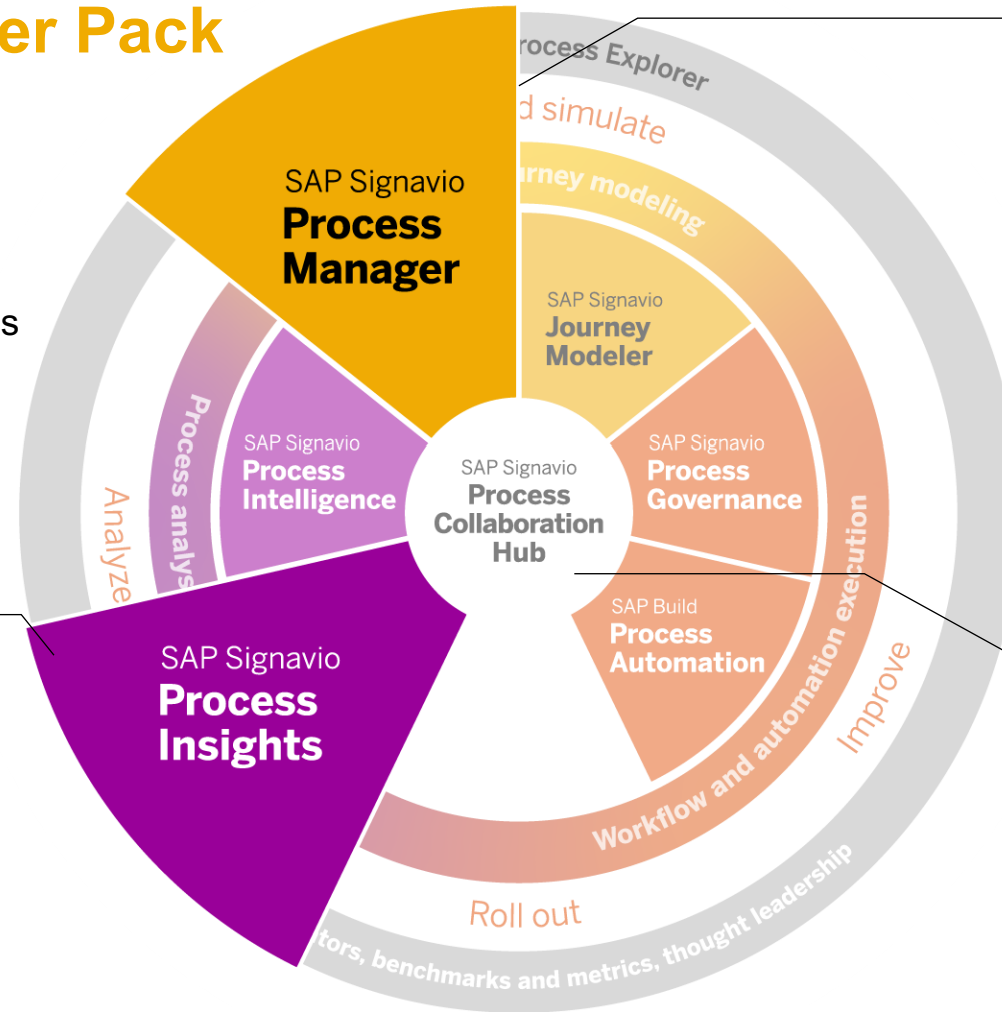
er Pack

rocess Explorer

d simulate

urney modeling

SAP Signavio
Process
Manager

s

SAP Signavio
Journey
Modeler

Process analys

Analyze

SAP Signavio
Process
Intelligence

SAP Signavio
Process
Collaboration
Hub

SAP Signavio
Process
Governance

SAP Build
Process
Automation

SAP Signavio
Process
Insights

Workflow and automation execution

Improve

Roll out

tors, benchmarks and metrics, thought leadership